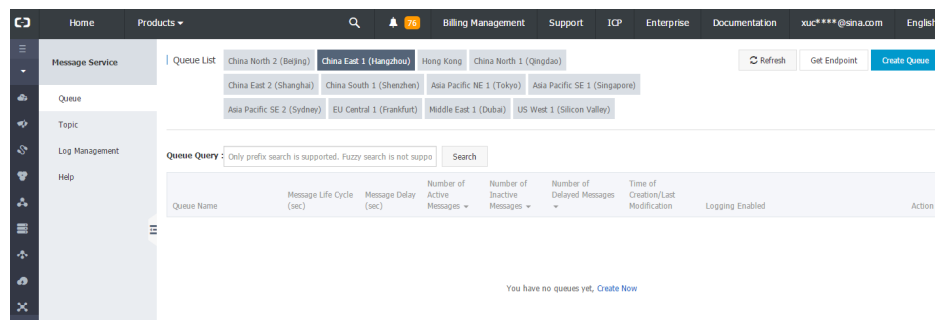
Home Products 76 Billing Management Support ICP Enterprise Documentation xuc****@sina.com English

Message Service

Queue

Topic

Log Management

Help

Queue List

China North 2 (Beijing) China East 1 (Hangzhou) Hong Kong China North 1 (Qingdao)
China East 2 (Shanghai) China South 1 (Shenzhen) Asia Pacific NE 1 (Tokyo) Asia Pacific SE 1 (Singapore)
Asia Pacific SE 2 (Sydney) EU Central 1 (Frankfurt) Middle East 1 (Dubai) US West 1 (Silicon Valley)

Refresh Get Endpoint Create Queue

Queue Query : Only prefix search is supported. Fuzzy search is not suppo Search

| Queue Name | Message Life Cycle (sec) | Message Delay (sec) | Number of Active Messages | Number of Inactive Messages | Number of Delayed Messages | Time of Creation/Last Modification | Logging Enabled | Action |
|---|---|---|---|---|---|---|---|---|

You have no queues yet, Create Now